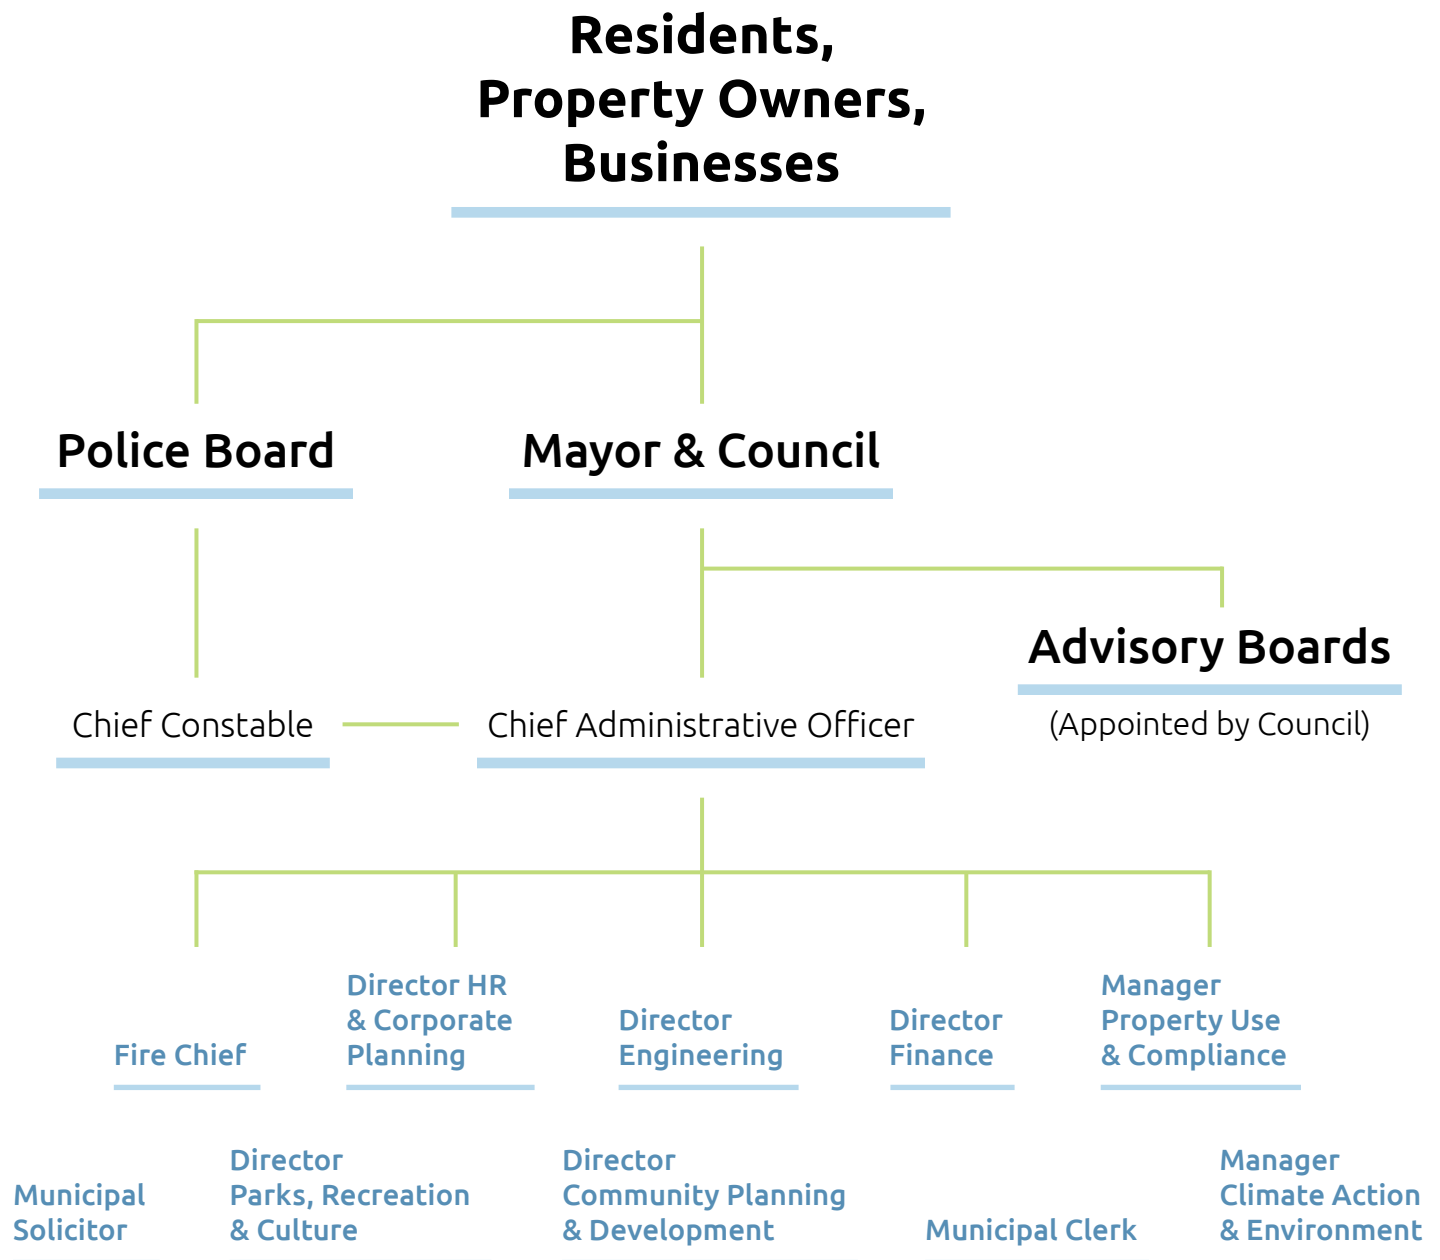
Residents,
Property Owners,
Businesses

Police Board

Mayor & Council

Advisory Boards

(Appointed by Council)

Chief Constable

Chief Administrative Officer

Fire Chief

Director HR & Corporate Planning

Director Engineering

Director Finance

Manager Property Use & Compliance

Municipal Solicitor

Director Parks, Recreation & Culture

Director Community Planning & Development

Municipal Clerk

Manager Climate Action & Environment